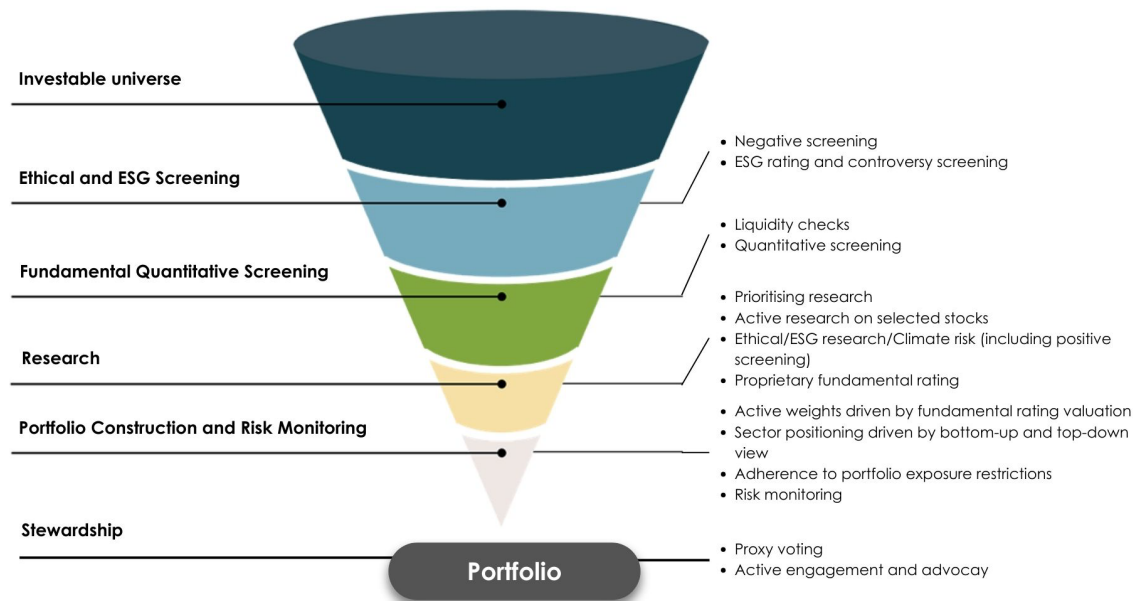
Investable universe

Ethical and ESG Screening

- Negative screening
- ESG rating and controversy screening

Fundamental Quantitative Screening

- Liquidity checks
- Quantitative screening

Research

- Prioritising research
- Active research on selected stocks
- Ethical/ESG research/Climate risk (including positive screening)
- Proprietary fundamental rating

Portfolio Construction and Risk Monitoring

- Active weights driven by fundamental rating valuation
- Sector positioning driven by bottom-up and top-down view
- Adherence to portfolio exposure restrictions
- Risk monitoring

Stewardship

- Proxy voting
- Active engagement and advocay

Portfolio